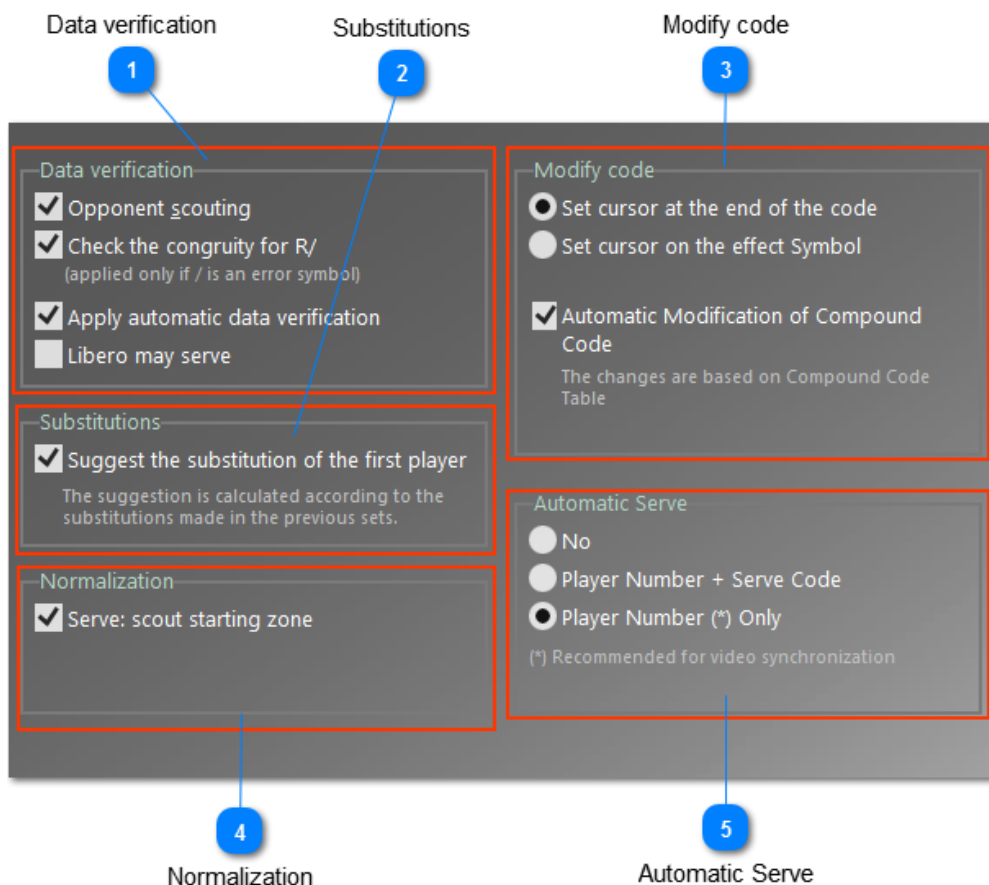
Data verification
1
Substitutions
2
Modify code
3

Data verification
Opponent scouting
Check the congruity for R/
(applied only if / is an error symbol)
Apply automatic data verification
Libero may serve

Substitutions
Suggest the substitution of the first player
The suggestion is calculated according to the substitutions made in the previous sets.

Normalization
Serve: scout starting zone

Modify code
Set cursor at the end of the code
Set cursor on the effect Symbol
Automatic Modification of Compound Code
The changes are based on Compound Code Table

Automatic Serve
No
Player Number + Serve Code
Player Number (*) Only
(*) Recommended for video synchronization

4
Normalization
5
Automatic Serve